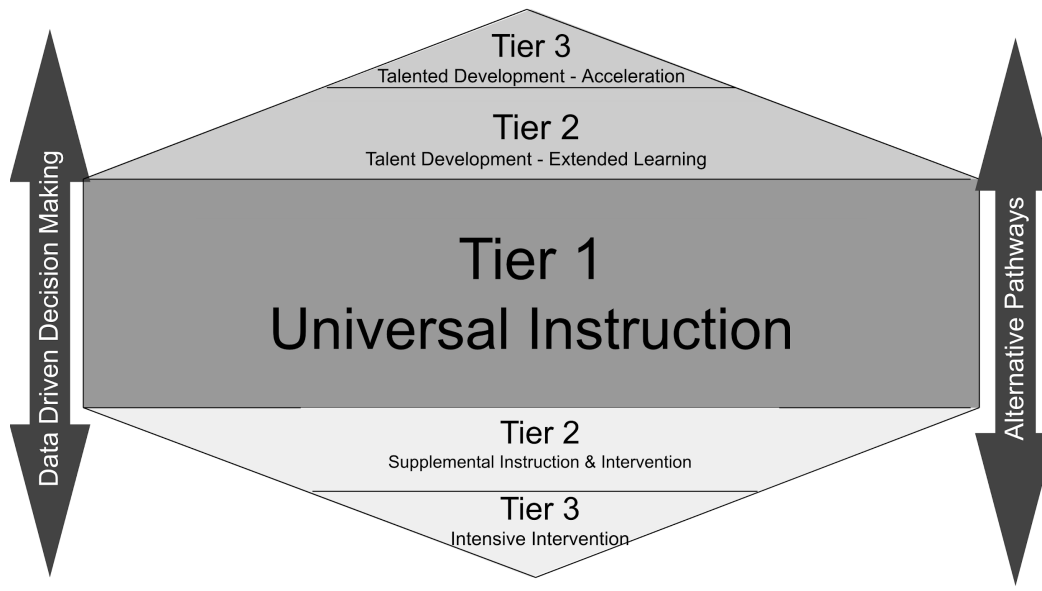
Data Driven Decision Making

Tier 3
Talented Development - Acceleration

Tier 2
Talent Development - Extended Learning

Tier 1
Universal Instruction

Tier 2
Supplemental Instruction & Intervention

Tier 3
Intensive Intervention

Alternative Pathways